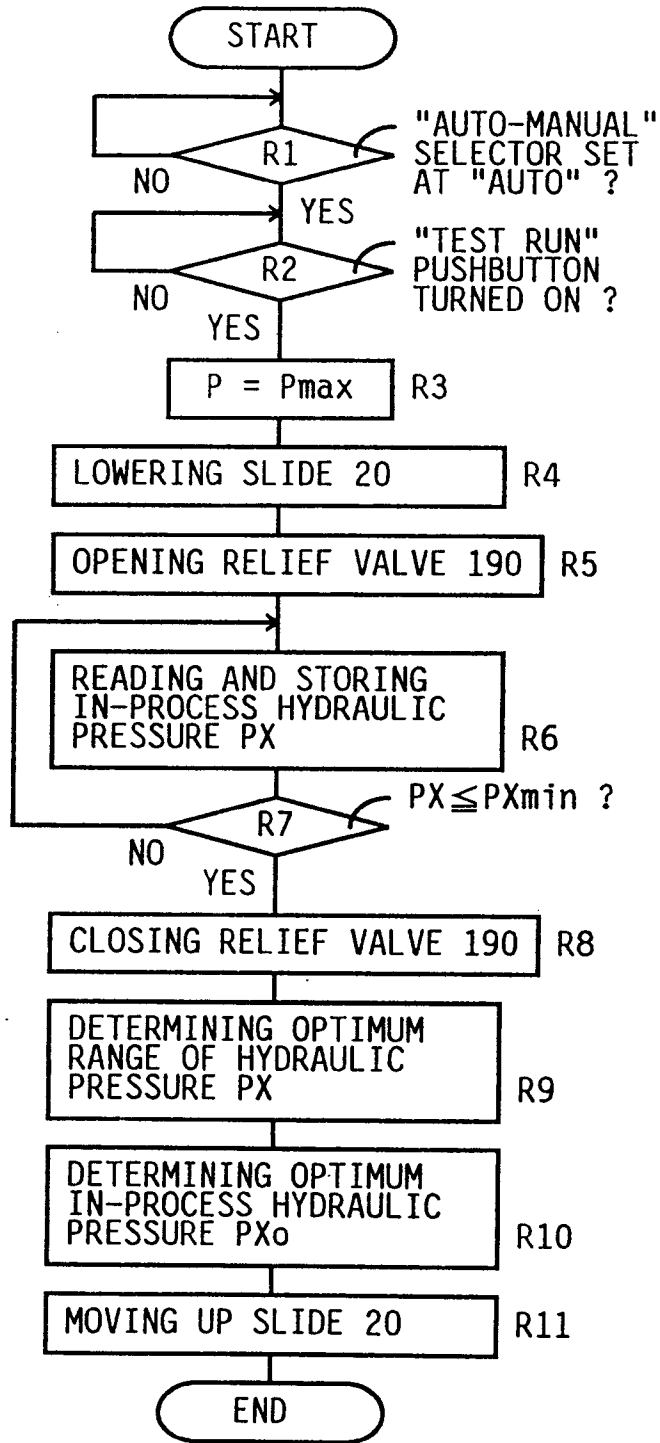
START

R1

"AUTO-MANUAL" SELECTOR SET AT "AUTO" ?

NO

YES

R2

"TEST RUN" PUSHBUTTON TURNED ON ?

NO

YES

P = Pmax

R3

LOWERING SLIDE 20

R4

OPENING RELIEF VALVE 190

R5

READING AND STORING IN-PROCESS HYDRAULIC PRESSURE PX

R6

R7

PX$\leqq$PXmin ?

NO

YES

CLOSING RELIEF VALVE 190

R8

DETERMINING OPTIMUM RANGE OF HYDRAULIC PRESSURE PX

R9

DETERMINING OPTIMUM IN-PROCESS HYDRAULIC PRESSURE PXo

R10

MOVING UP SLIDE 20

R11

END